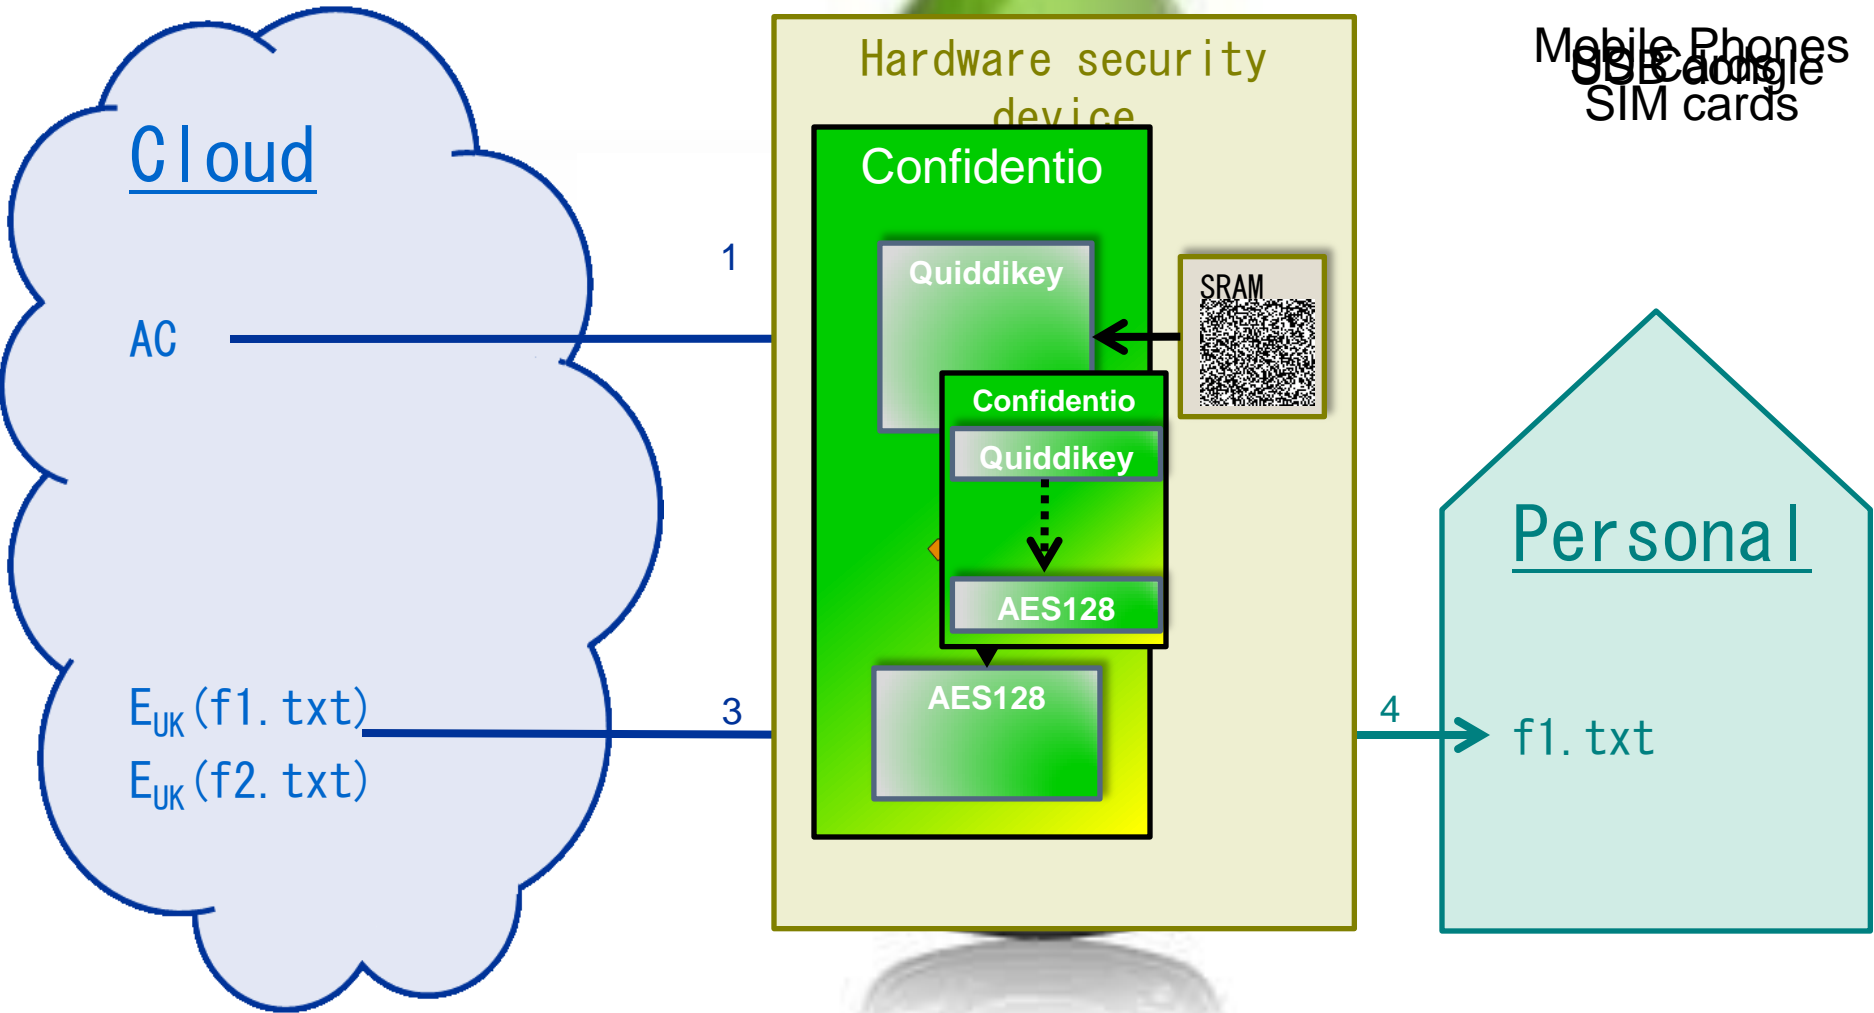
Cloud

AC

$E_{UK}$(f1.txt)

$E_{UK}$(f2.txt)

1

3

Hardware security device

Confidentio

Quiddikey

SRAM

Confidentio

Quiddikey

AES128

AES128

Mobile Phones
USB dongle
SIM cards
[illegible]

4

Personal

f1.txt